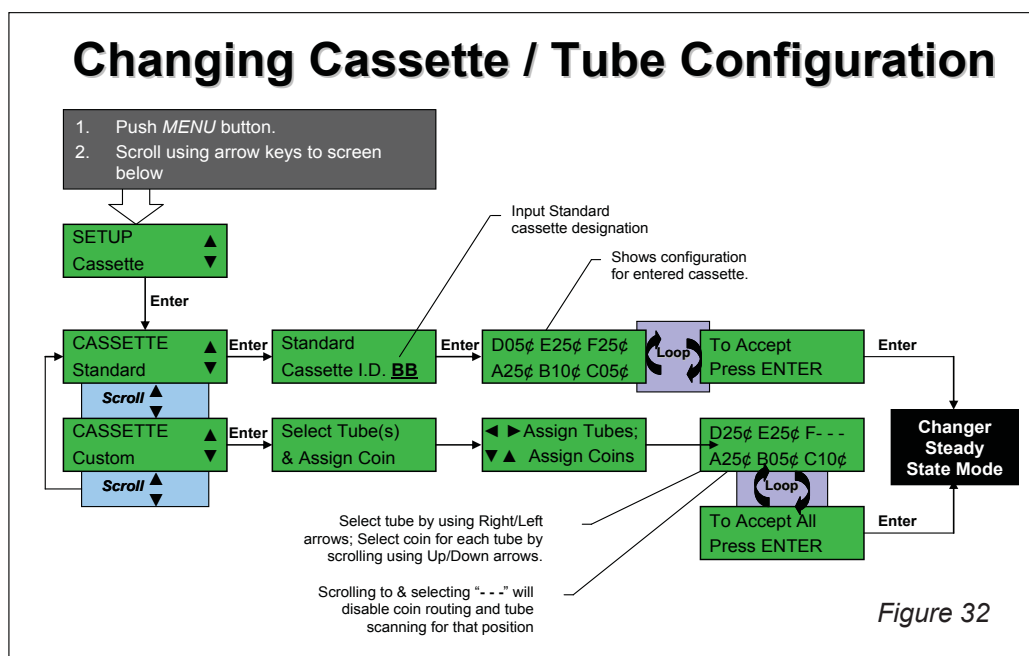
Changing Cassette / Tube Configuration

1. Push *MENU* button.
2. Scroll using arrow keys to screen below

SETUP ▲
Cassette ▼

Enter

Input Standard cassette designation

Shows configuration for entered cassette.

CASSETTE ▲
Standard ▼

Enter

Standard
Cassette I.D. BB

Enter

D05¢ E25¢ F25¢
A25¢ B10¢ C05¢

Loop

To Accept
Press ENTER

Enter

Scroll ▲▼

CASSETTE ▲
Custom ▼

Enter

Select Tube(s)
& Assign Coin

◄ ►Assign Tubes;
▼▲ Assign Coins

D25¢ E25¢ F- - -
A25¢ B05¢ C10¢

Changer Steady State Mode

Scroll ▲▼

Loop

To Accept All
Press ENTER

Enter

Select tube by using Right/Left arrows; Select coin for each tube by scrolling using Up/Down arrows.

Scrolling to & selecting "- - -" will disable coin routing and tube scanning for that position

Figure 32